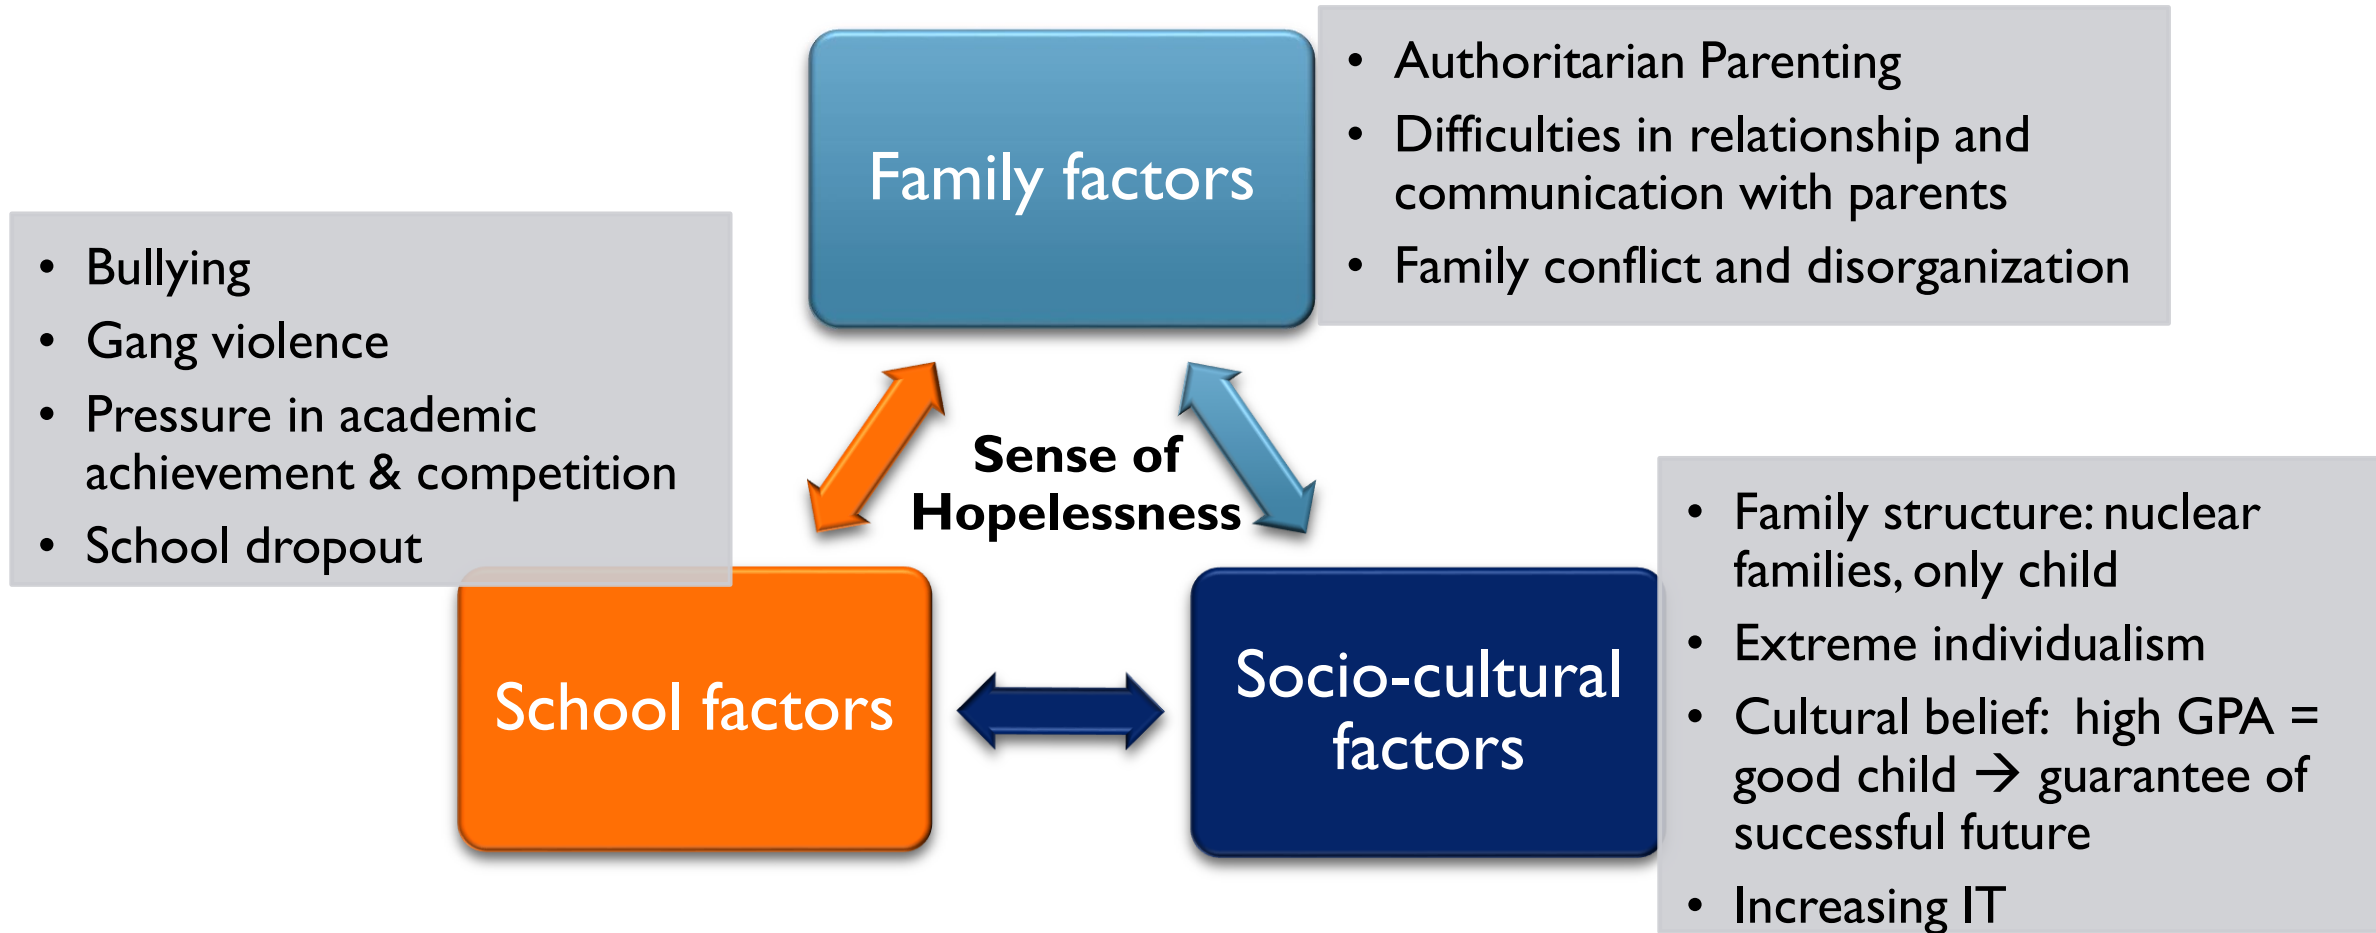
Family factors

- Authoritarian Parenting
- Difficulties in relationship and communication with parents
- Family conflict and disorganization

- Bullying
- Gang violence
- Pressure in academic achievement & competition
- School dropout

Sense of Hopelessness

School factors

Socio-cultural factors

- Family structure: nuclear families, only child
- Extreme individualism
- Cultural belief: high GPA = good child → guarantee of successful future
- Increasing IT